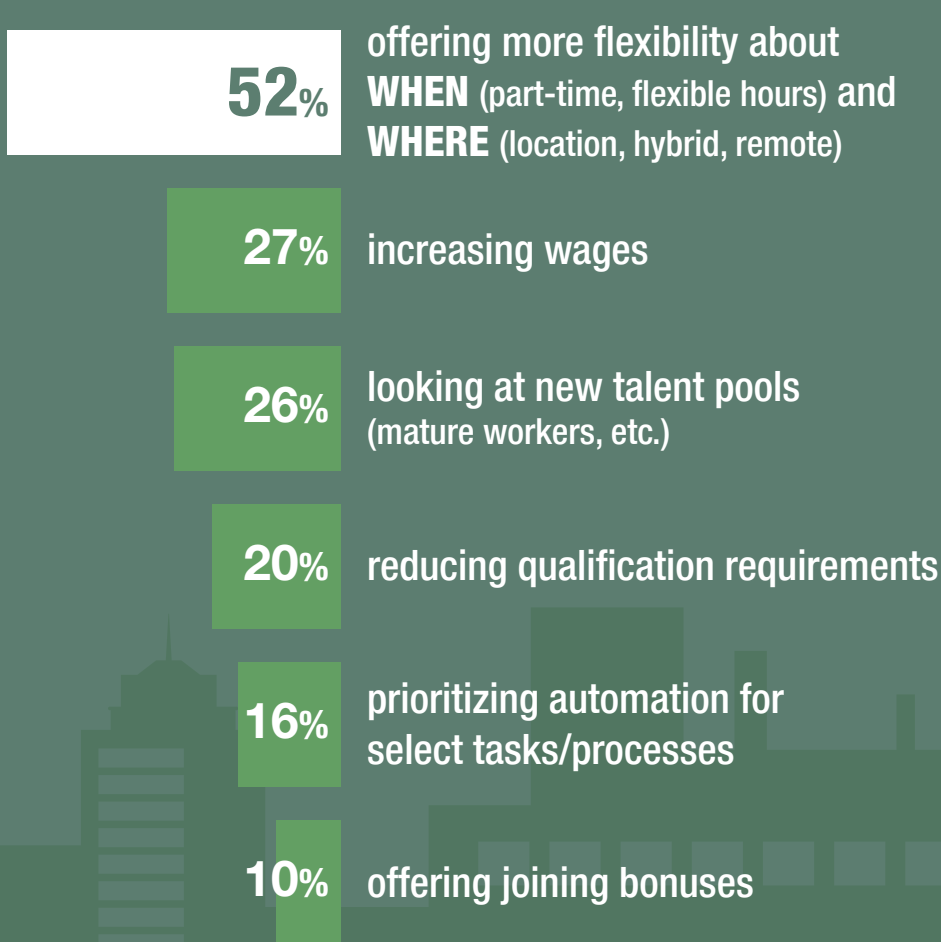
52% offering more flexibility about **WHEN** (part-time, flexible hours) and **WHERE** (location, hybrid, remote)

27% increasing wages

26% looking at new talent pools (mature workers, etc.)

20% reducing qualification requirements

16% prioritizing automation for select tasks/processes

10% offering joining bonuses